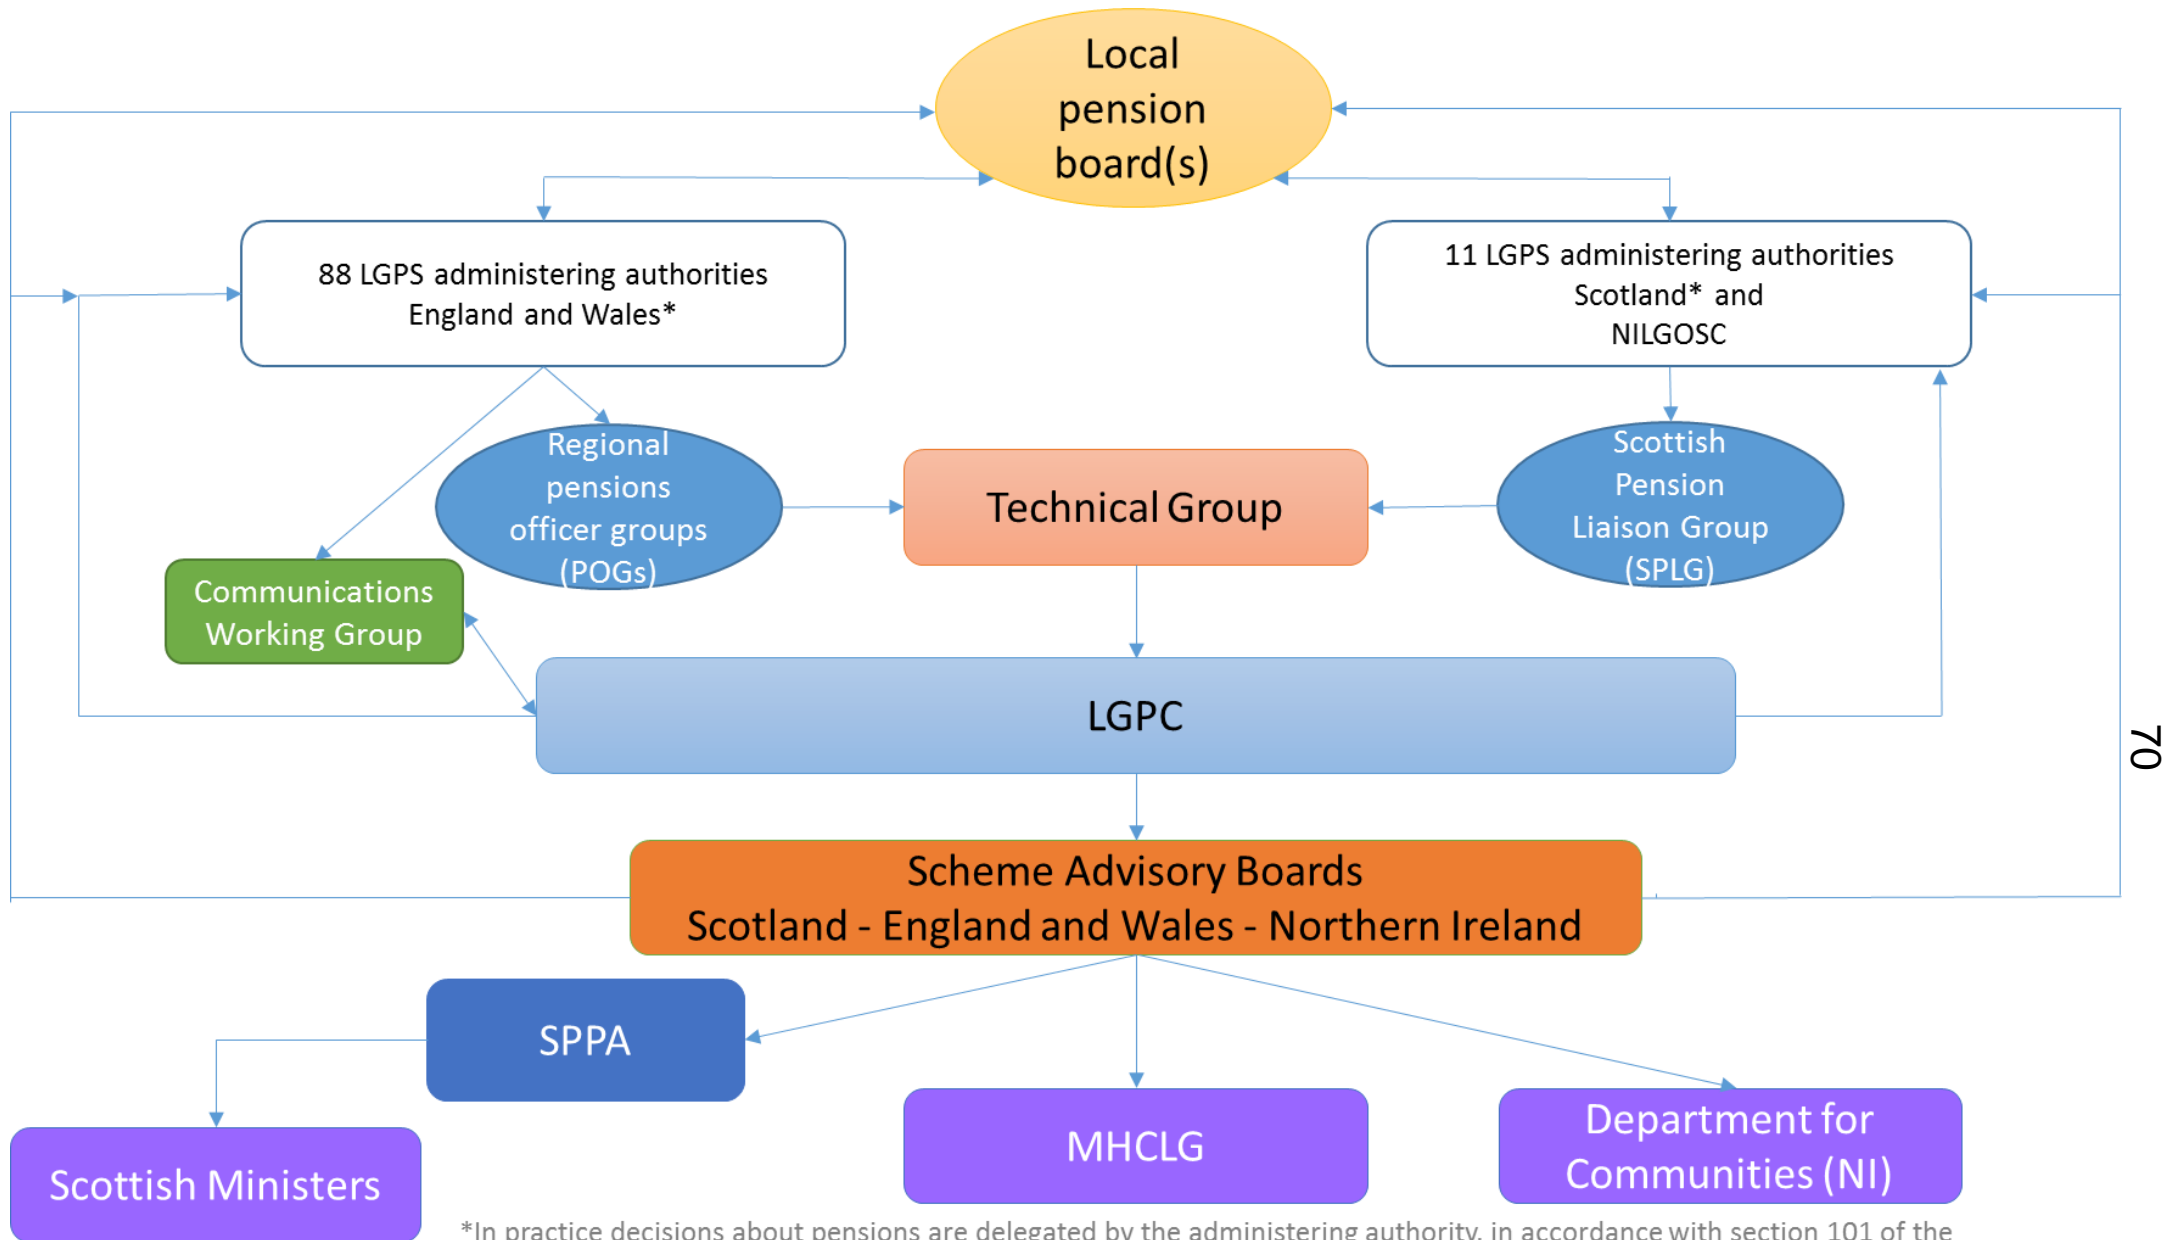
Local pension board(s)

88 LGPS administering authorities England and Wales*

11 LGPS administering authorities Scotland* and NILGOSC

Regional pensions officer groups (POGs)

Technical Group

Scottish Pension Liaison Group (SPLG)

Communications Working Group

LGPC

70

Scheme Advisory Boards
Scotland - England and Wales - Northern Ireland

SPPA

Scottish Ministers

MHCLG

Department for Communities (NI)

*In practice decisions about pensions are delegated by the administering authority, in accordance with section 101 of the